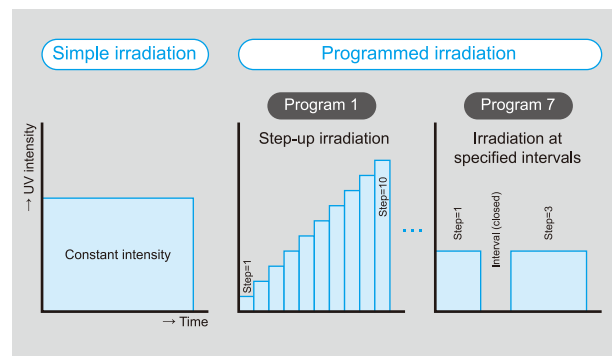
Simple irradiation

Programmed irradiation

→ UV intensity

Constant intensity

→ Time

Program 1

Step-up irradiation

Step=1

Step=10

...

Program 7

Irradiation at specified intervals

Step=1

Interval (closed)

Step=3